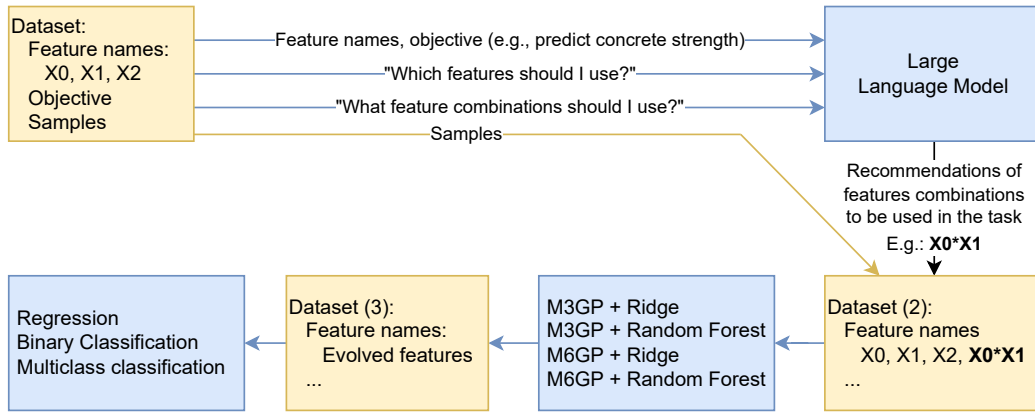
Dataset:
Feature names:
X0, X1, X2
Objective
Samples

Feature names, objective (e.g., predict concrete strength)

"Which features should I use?"

"What feature combinations should I use?"

Samples

Large Language Model

Recommendations of features combinations to be used in the task
E.g.: **X0*X1**

Dataset (2):
Feature names
X0, X1, X2, **X0*X1**
...

M3GP + Ridge
M3GP + Random Forest
M6GP + Ridge
M6GP + Random Forest

Dataset (3):
Feature names:
Evolved features
...

Regression
Binary Classification
Multiclass classification